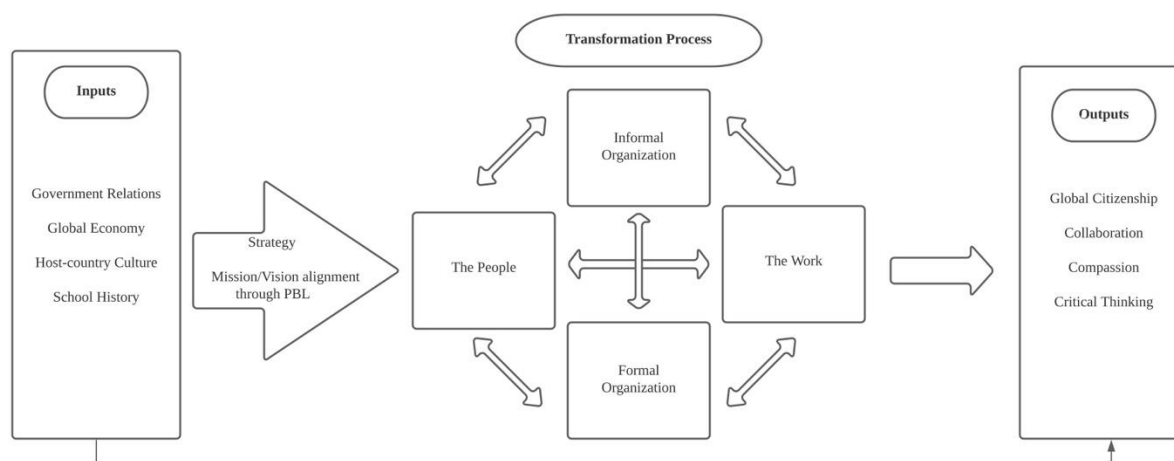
Transformation Process

Inputs

Government Relations

Global Economy

Host-country Culture

School History

Strategy

Mission/Vision alignment through PBL

Informal Organization

The People

The Work

Formal Organization

Outputs

Global Citizenship

Collaboration

Compassion

Critical Thinking